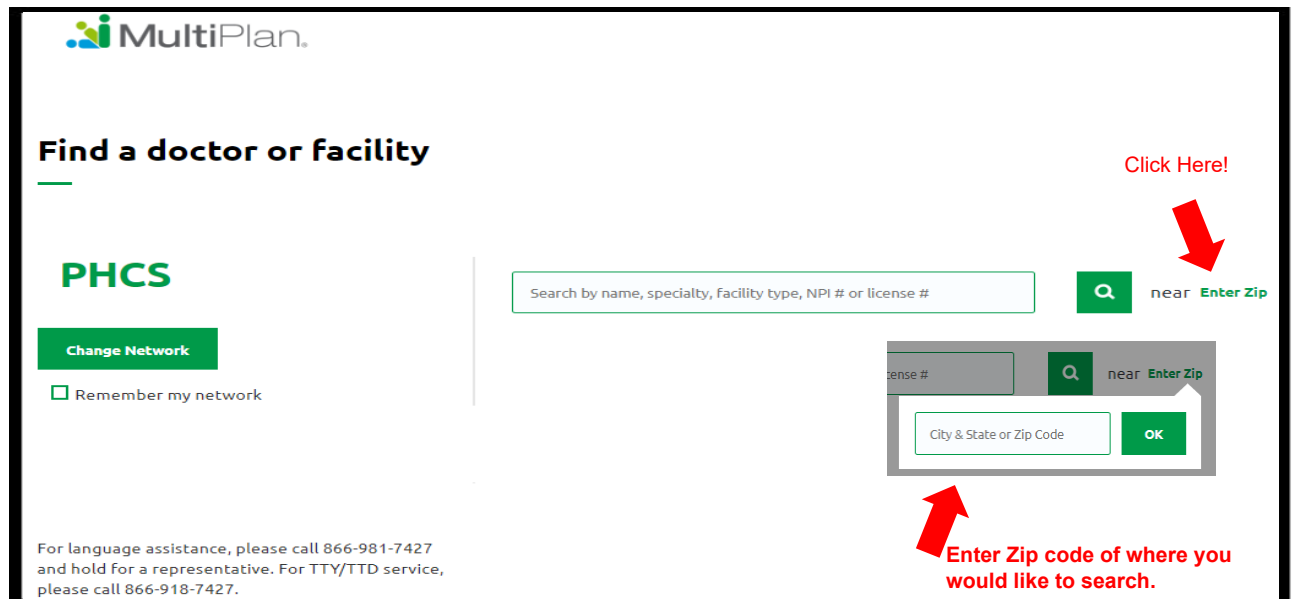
MultiPlan.

Find a doctor or facility

Click Here!

PHCS

Search by name, specialty, facility type, NPI # or license #

near Enter Zip

Change Network

Remember my network

cense #

near Enter Zip

City & State or Zip Code

OK

For language assistance, please call 866-981-7427 and hold for a representative. For TTY/TTD service, please call 866-918-7427.

Enter Zip code of where you would like to search.